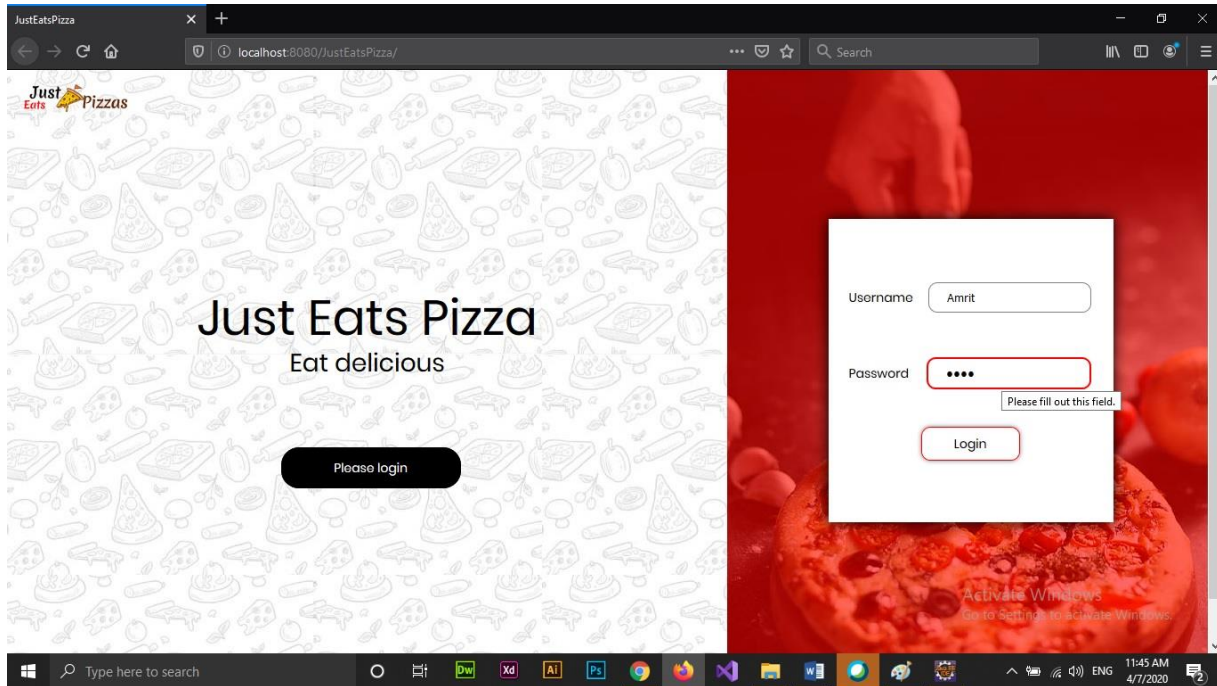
JustEatsPizza

localhost:8080/JustEatsPizza/

Search

Just Eats Pizzas

Just Eats Pizza
Eat delicious

Please login

Username Amrit

Password ••••

Please fill out this field.

Login

Activate Windows
Go to Settings to activate Windows.

Type here to search

Dw Xd Ai Ps

ENG 11:45 AM 4/7/2020